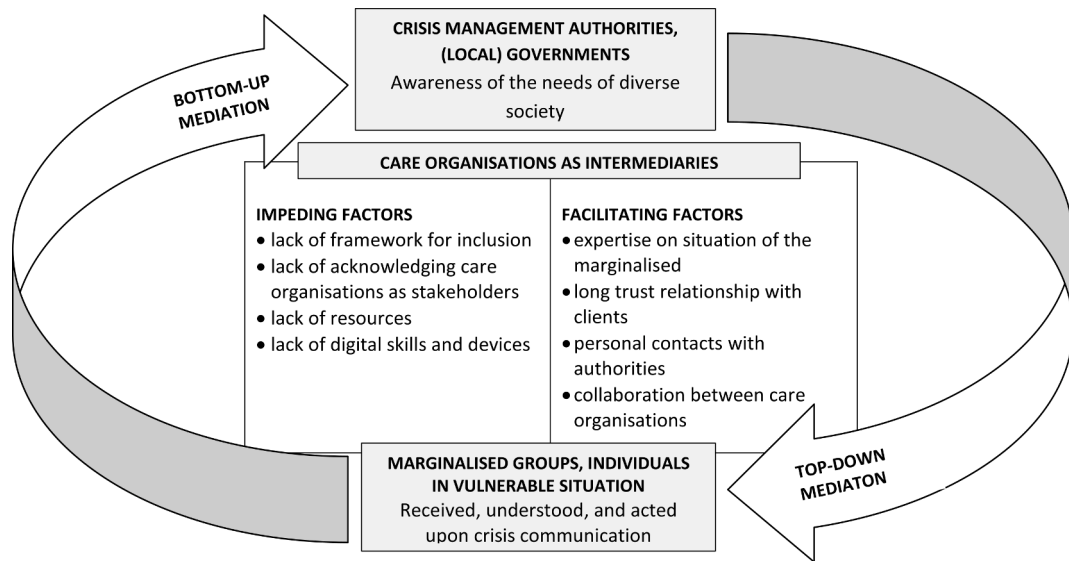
BOTTOM-UP MEDIATION

CRISIS MANAGEMENT AUTHORITIES, (LOCAL) GOVERNMENTS
Awareness of the needs of diverse society

CARE ORGANISATIONS AS INTERMEDIARIES

IMPEDING FACTORS
- lack of framework for inclusion
- lack of acknowledging care organisations as stakeholders
- lack of resources
- lack of digital skills and devices

FACILITATING FACTORS
- expertise on situation of the marginalised
- long trust relationship with clients
- personal contacts with authorities
- collaboration between care organisations

MARGINALISED GROUPS, INDIVIDUALS IN VULNERABLE SITUATION
Received, understood, and acted upon crisis communication

TOP-DOWN MEDIATON